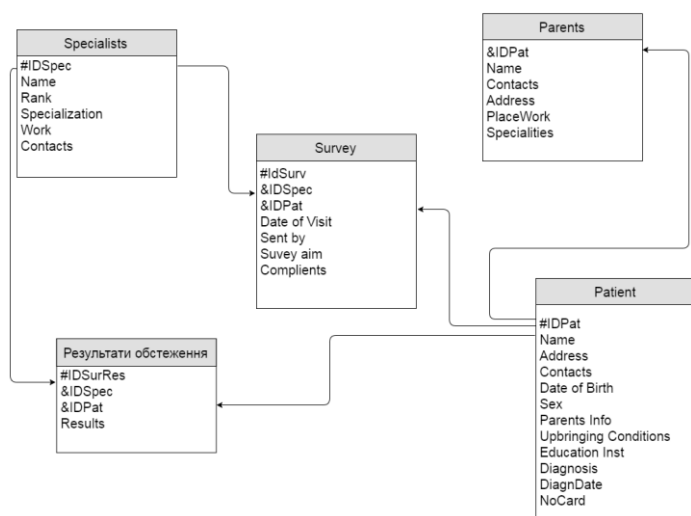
Specialists

#IDSpec
Name
Rank
Specialization
Work
Contacts

Parents

&IDPat
Name
Contacts
Address
PlaceWork
Specialities

Survey

#IdSurv
&IDSpec
&IDPat
Date of Visit
Sent by
Suvey aim
Complients

Patient

#IDPat
Name
Address
Contacts
Date of Birth
Sex
Parents Info
Upbringing Conditions
Education Inst
Diagnosis
DiagnDate
NoCard

Результати обстеження

#IDSurRes
&IDSpec
&IDPat
Results